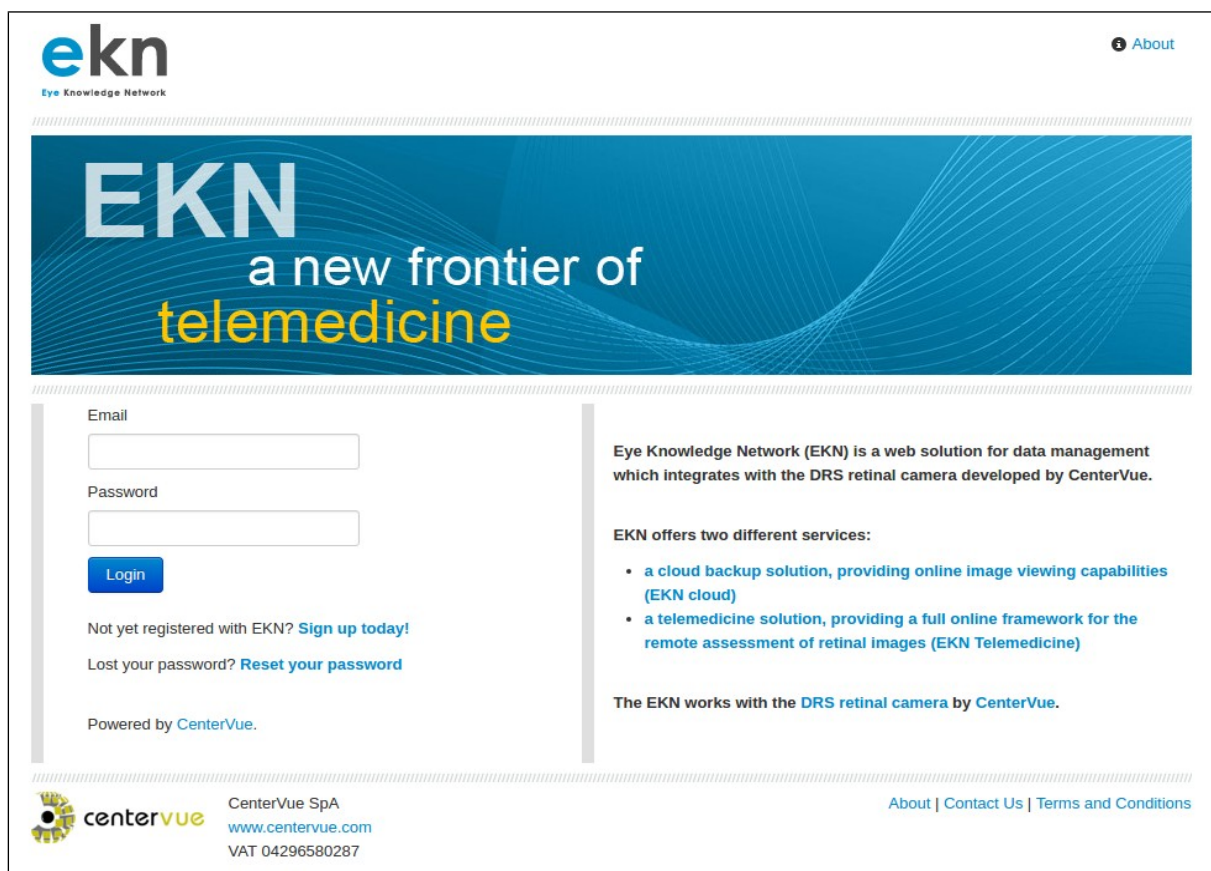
ekn
Eye Knowledge Network

About

EKN
a new frontier of
telemedicine

Email

Password

Login

Not yet registered with EKN? Sign up today!

Lost your password? Reset your password

Powered by CenterVue.

Eye Knowledge Network (EKN) is a web solution for data management which integrates with the DRS retinal camera developed by CenterVue.

EKN offers two different services:

- a cloud backup solution, providing online image viewing capabilities (EKN cloud)
- a telemedicine solution, providing a full online framework for the remote assessment of retinal images (EKN Telemedicine)

The EKN works with the DRS retinal camera by CenterVue.

centervue

CenterVue SpA
www.centervue.com
VAT 04296580287

About | Contact Us | Terms and Conditions